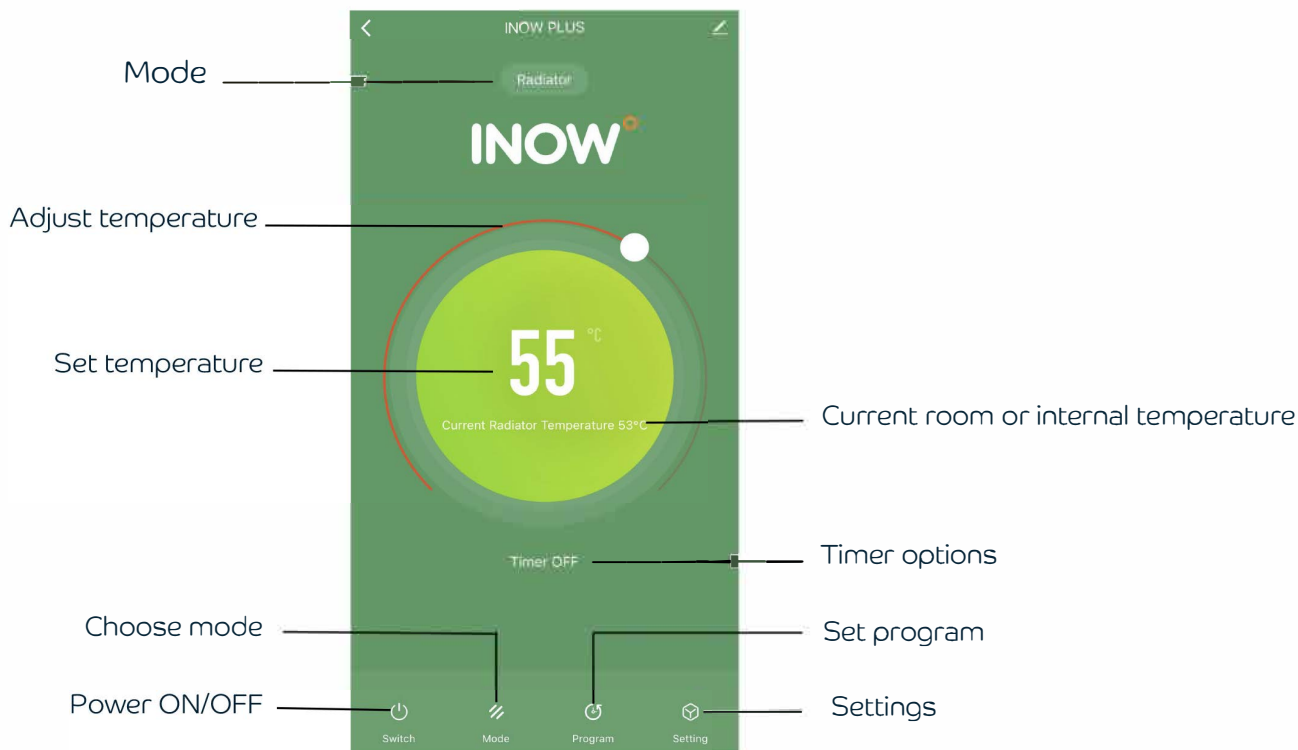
INOW PLUS

Mode

Radiator

INOW

Adjust temperature

Set temperature

55 °C

Current Radiator Temperature 53°C

Current room or internal temperature

Timer OFF

Timer options

Choose mode

Set program

Power ON/OFF

Settings

Switch

Mode

Program

Setting